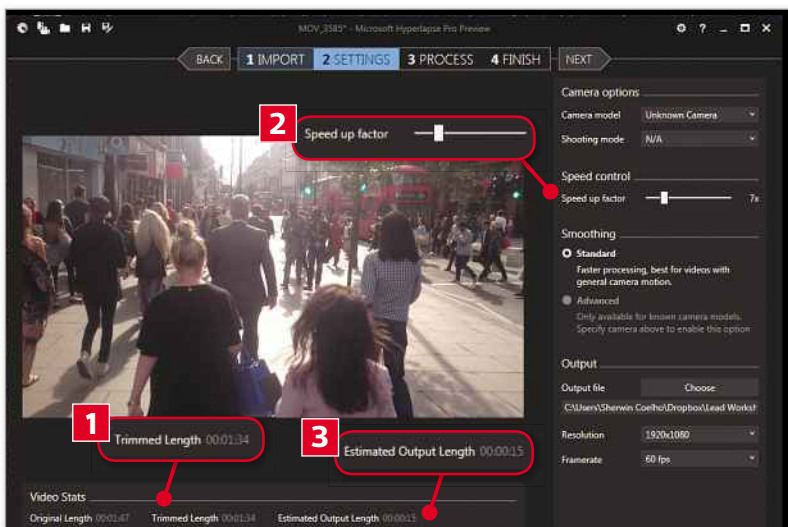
MOV_3585* - Microsoft Hyperlapse Pro Preview

BACK 1 IMPORT 2 SETTINGS 3 PROCESS 4 FINISH NEXT

2 Speed up factor

Camera options
Camera model Unknown Camera
Shooting mode N/A

Speed control
Speed up factor 7x

Smoothing
Standard
Faster processing, best for videos with general camera motion.
Advanced
Only available for known camera models. Specify camera above to enable this option

Output
Output file Choose
C:\Users\Sherwin Coelho\Dropbox\Lead Worksh

Resolution 1920x1080
Framerate 60 fps

1 Trimmed Length 00:01:34

3 Estimated Output Length 00:00:15

Video Stats
Original Length 00:01:47 Trimmed Length 00:01:34 Estimated Output Length 00:00:15